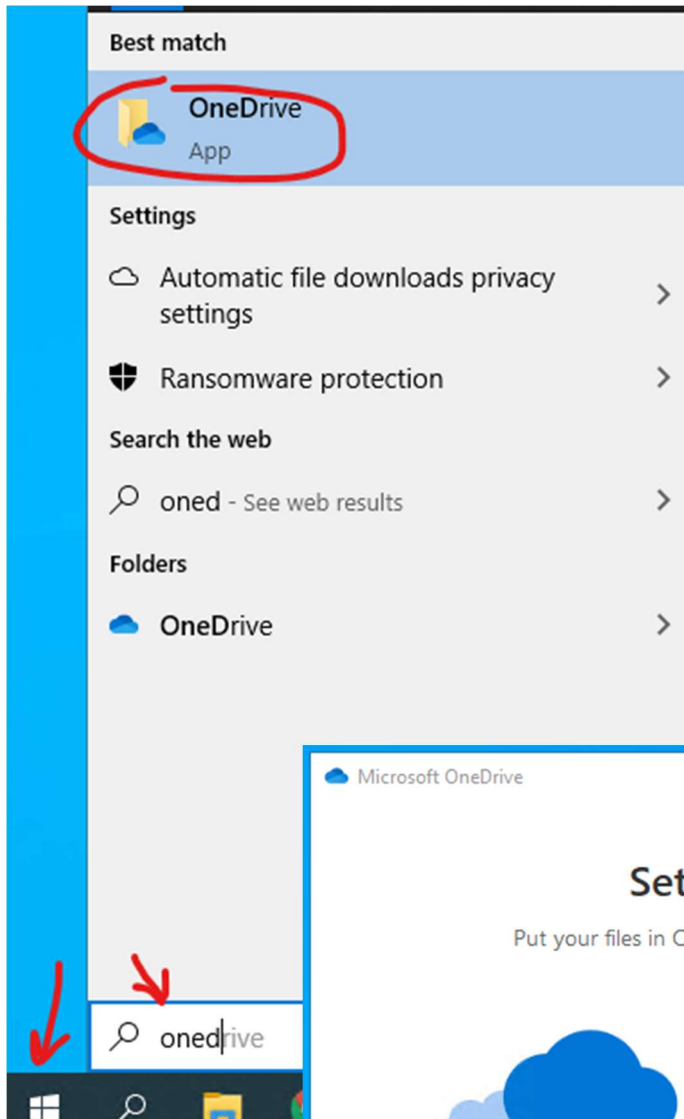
Best match

OneDrive
App

Settings

Automatic file downloads privacy settings

Ransomware protection

Search the web

oned - See web results

Folders

OneDrive

Microsoft OneDrive

Set

Put your files in O

onedrive